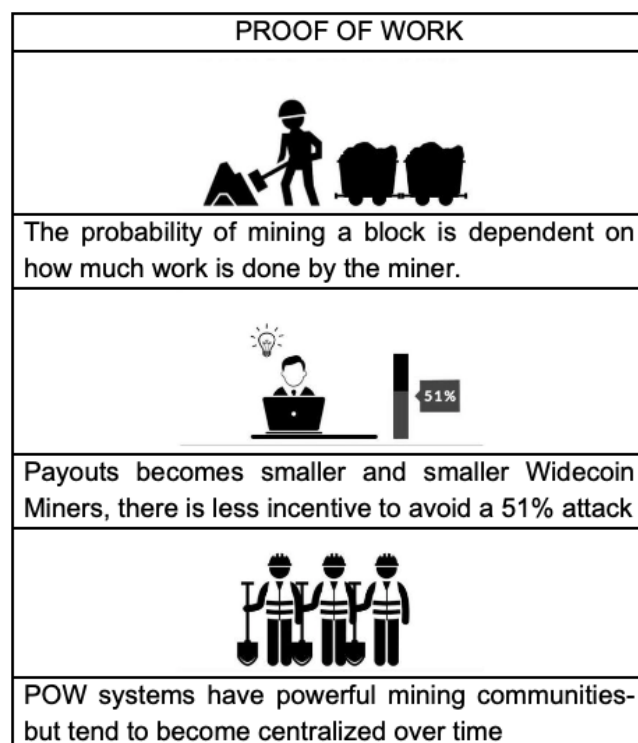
| PROOF OF WORK |
|---|
| The probability of mining a block is dependent on how much work is done by the miner. |
| 51% |
| Payouts becomes smaller and smaller Widecoin Miners, there is less incentive to avoid a 51% attack |
| POW systems have powerful mining communities- but tend to become centralized over time |